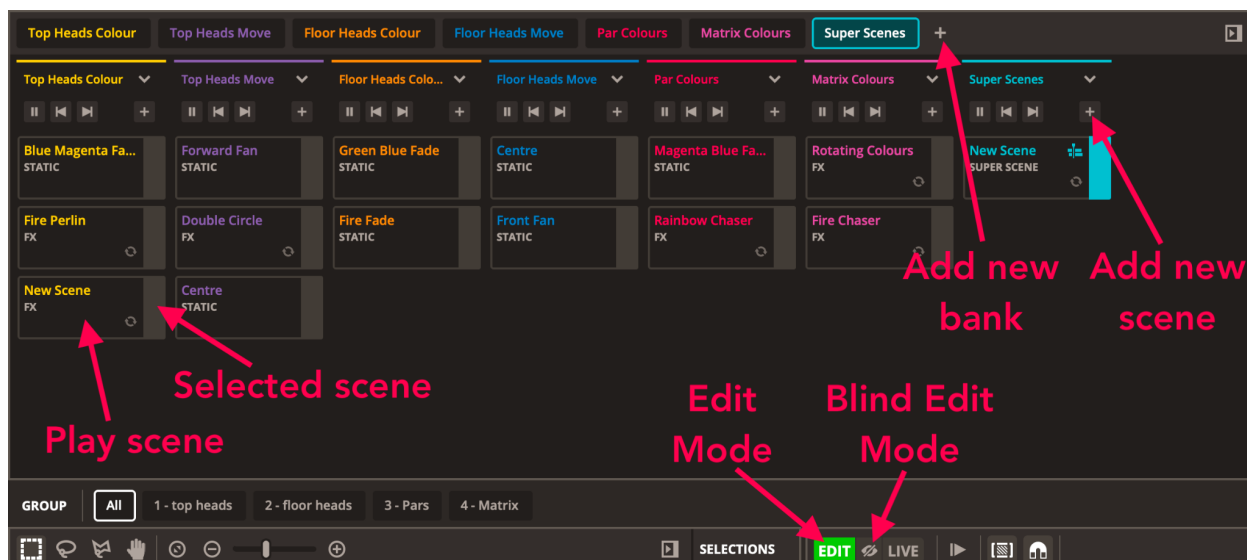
Top Heads Colour | Top Heads Move | Floor Heads Colour | Floor Heads Move | Par Colours | Matrix Colours | Super Scenes | +

Top Heads Colour
Blue Magenta Fa... STATIC
Fire Perlin FX
New Scene FX

Top Heads Move
Forward Fan STATIC
Double Circle FX
Centre STATIC

Floor Heads Colo...
Green Blue Fade STATIC
Fire Fade STATIC

Floor Heads Move
Centre STATIC
Front Fan STATIC

Par Colours
Magenta Blue Fa... STATIC
Rainbow Chaser FX

Matrix Colours
Rotating Colours FX
Fire Chaser FX

Super Scenes
New Scene SUPER SCENE

Add new bank

Add new scene

Selected scene

Play scene

Edit Mode

Blind Edit Mode

GROUP All 1 - top heads 2 - floor heads 3 - Pars 4 - Matrix

SELECTIONS EDIT LIVE